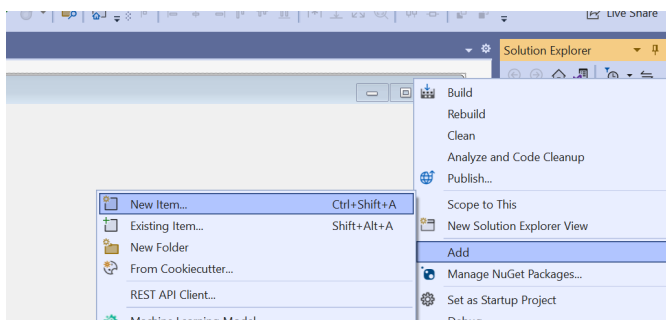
Live Share

Solution Explorer

Build
Rebuild
Clean
Analyze and Code Cleanup
Publish...
Scope to This
New Solution Explorer View
Add
Manage NuGet Packages...
Set as Startup Project

New Item... Ctrl+Shift+A
Existing Item... Shift+Alt+A
New Folder
From Cookiecutter...
REST API Client...
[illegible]